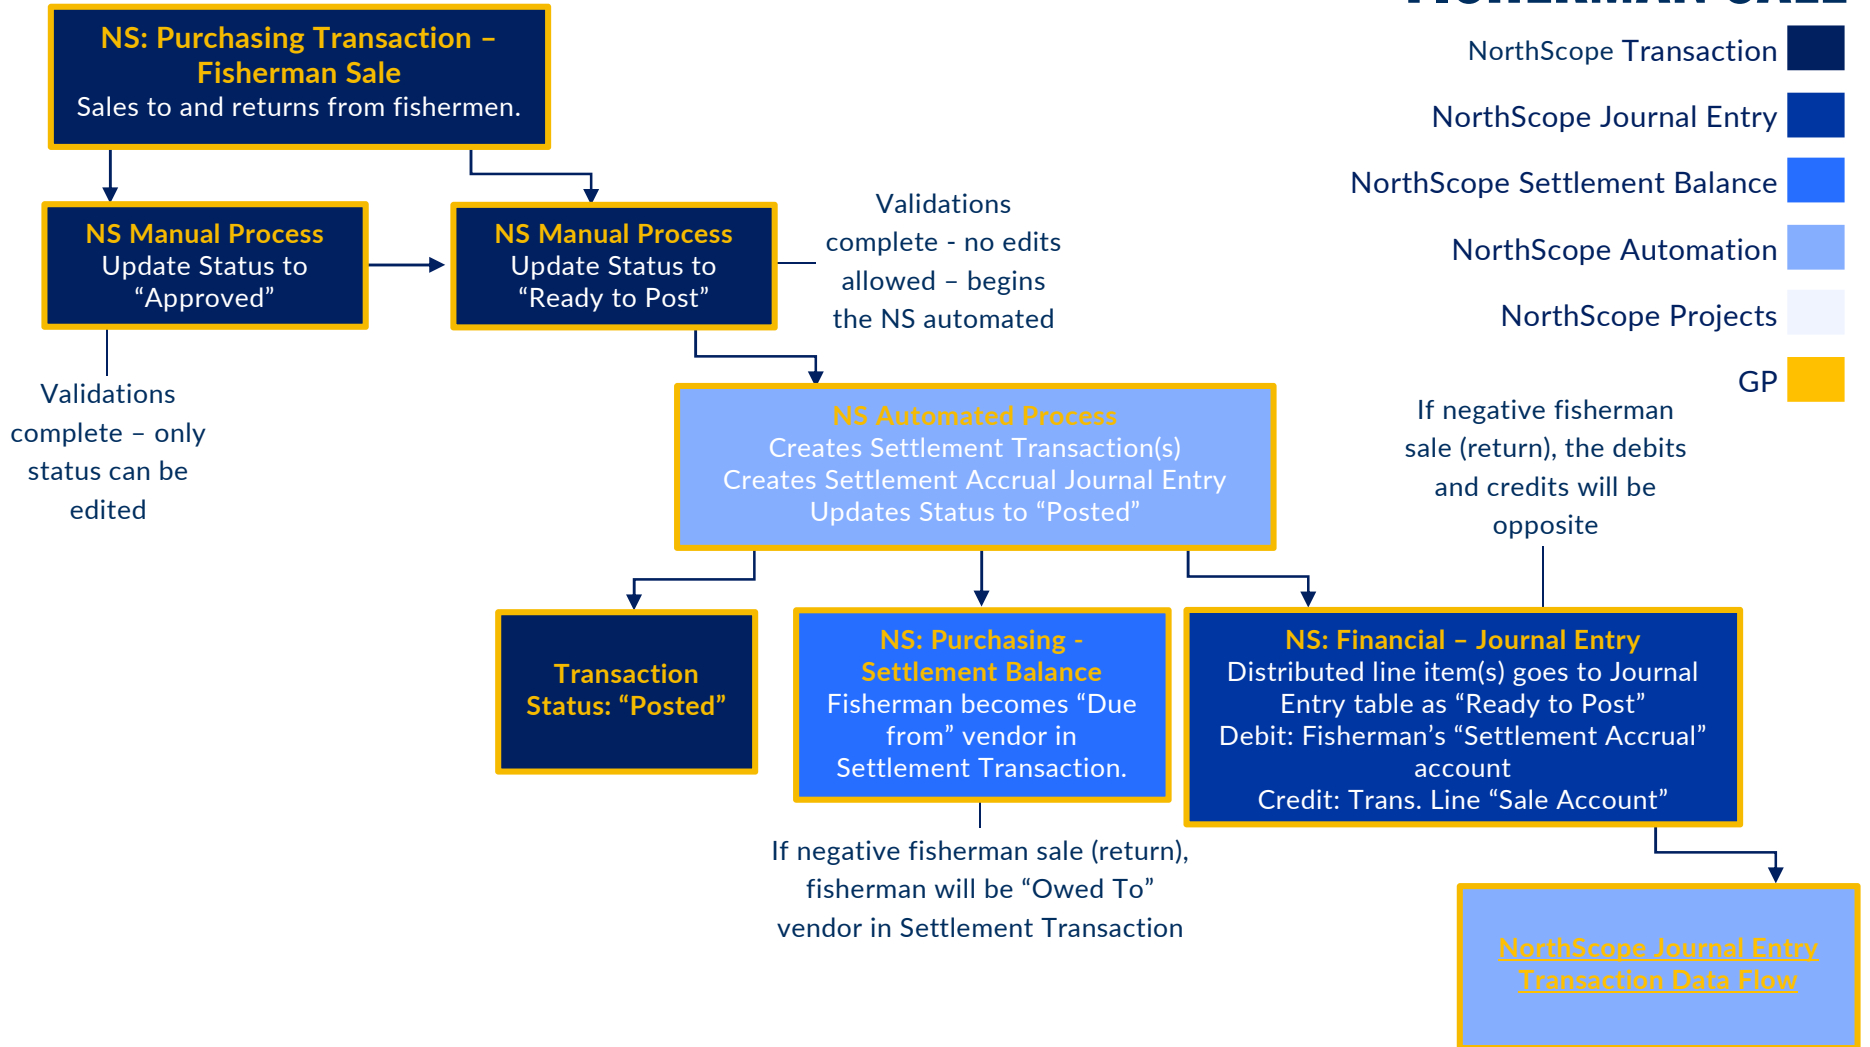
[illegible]

NorthScope Transaction

NorthScope Journal Entry

NorthScope Settlement Balance

NorthScope Automation

NorthScope Projects

GP

NS: Purchasing Transaction – Fisherman Sale
Sales to and returns from fishermen.

NS Manual Process
Update Status to "Approved"

Validations complete – only status can be edited

NS Manual Process
Update Status to "Ready to Post"

Validations complete - no edits allowed – begins the NS automated

NS Automated Process
Creates Settlement Transaction(s)
Creates Settlement Accrual Journal Entry
Updates Status to "Posted"

If negative fisherman sale (return), the debits and credits will be opposite

Transaction Status: "Posted"

NS: Purchasing - Settlement Balance
Fisherman becomes "Due from" vendor in Settlement Transaction.

If negative fisherman sale (return), fisherman will be "Owed To" vendor in Settlement Transaction

NS: Financial – Journal Entry
Distributed line item(s) goes to Journal Entry table as "Ready to Post"
Debit: Fisherman's "Settlement Accrual" account
Credit: Trans. Line "Sale Account"

NorthScope Journal Entry Transaction Data Flow